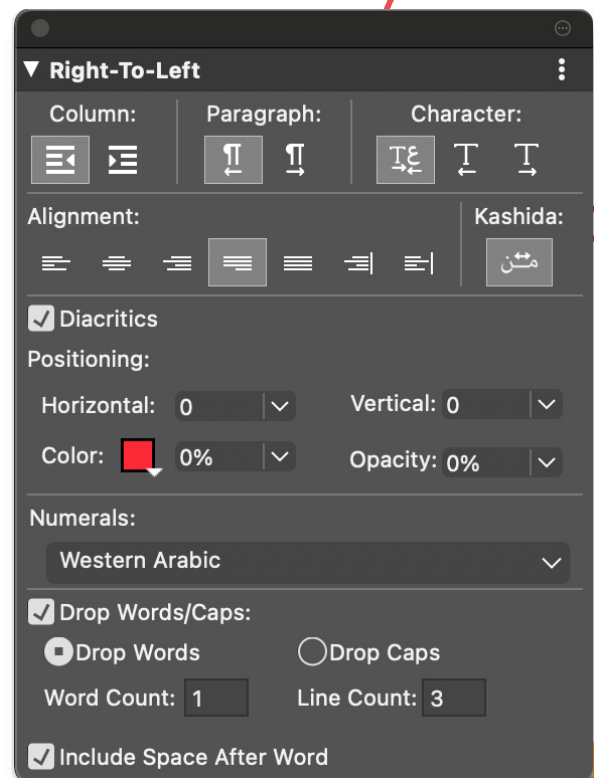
▼ Right-To-Left

Column:

Paragraph:

Character:

TE

Alignment:

Kashida:

متن

Diacritics

Positioning:

Horizontal: 0

Vertical: 0

Color: 0%

Opacity: 0%

Numerals:

Western Arabic

Drop Words/Caps:

Drop Words

Drop Caps

Word Count: 1

Line Count: 3

Include Space After Word